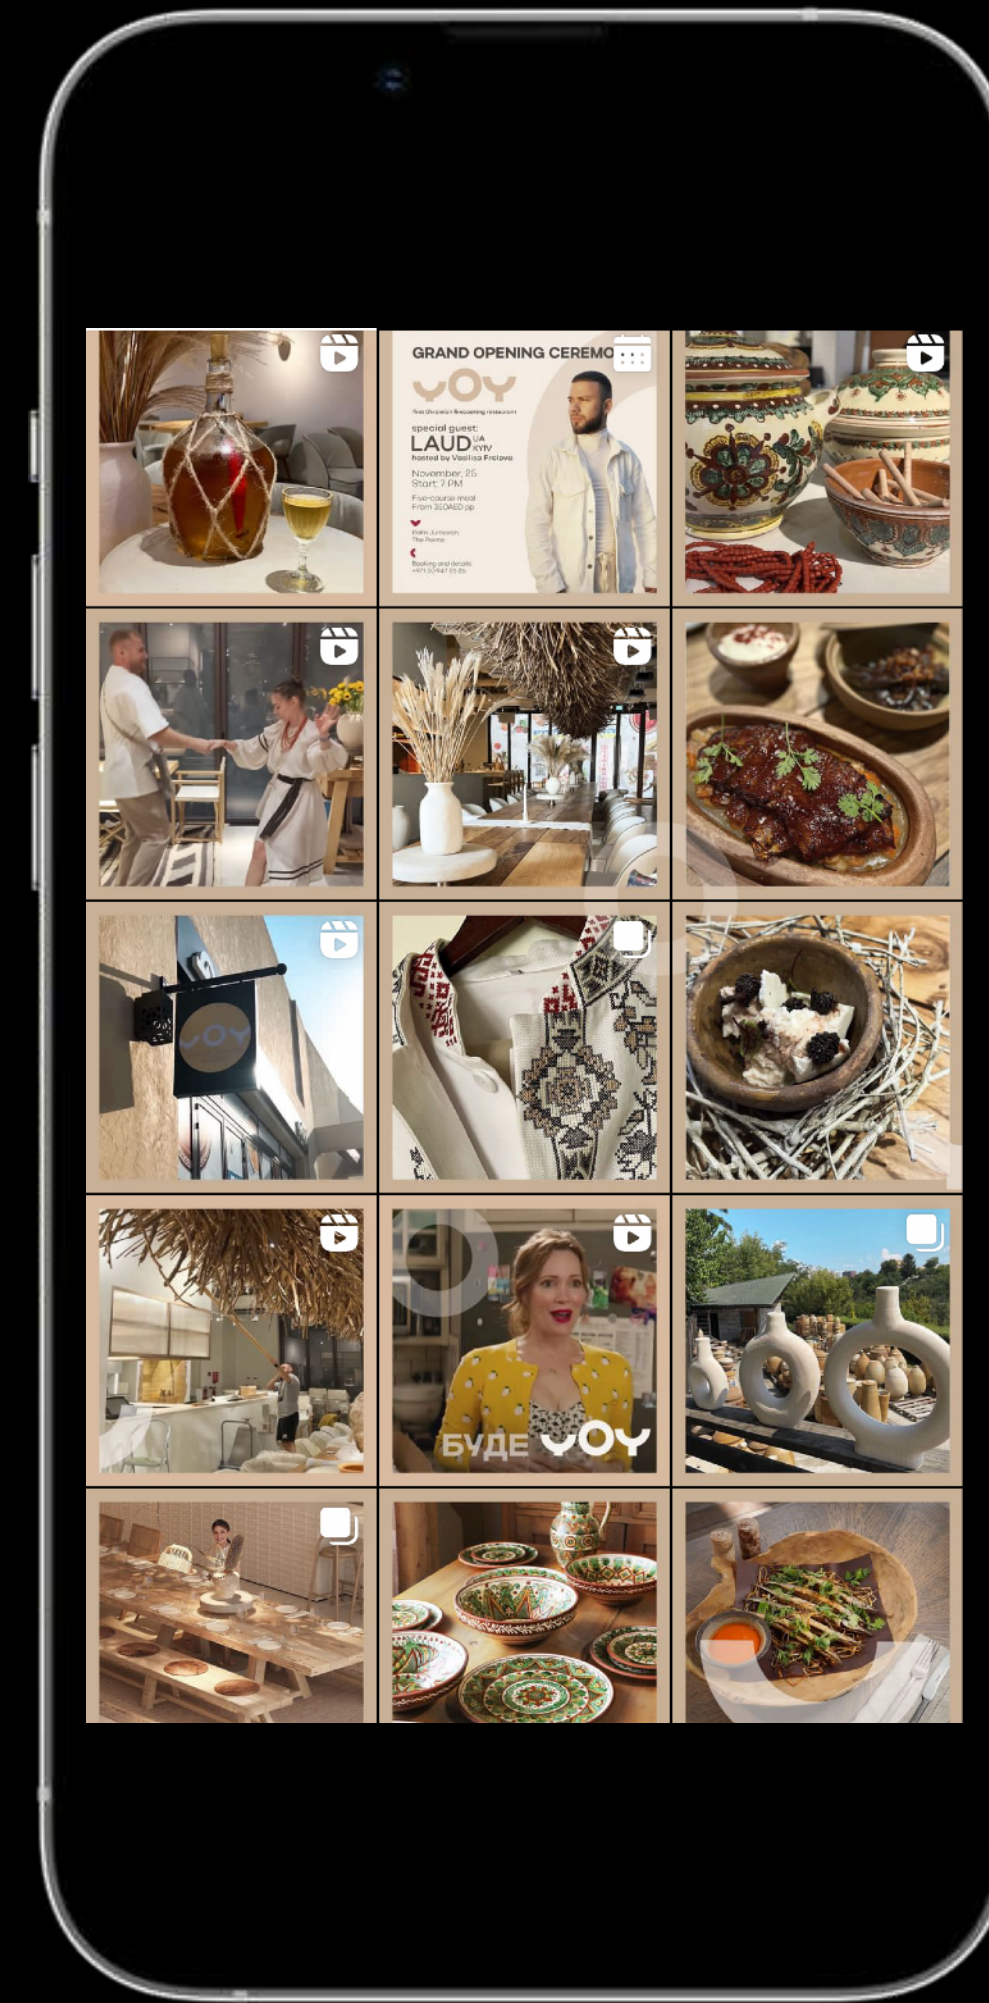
GRAND OPENING CEREMO

YOY

first Ukrainian fine-casting restaurant

special guest:
LAUD UA KYIV
hosted by Vasilisa Frolova

November, 25
Start 7 PM

Five-course meal
From 350AED pp

Palm Jumeirah, The Pointe

Booking and details
+971 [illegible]

YOY

БУДЕ YOY